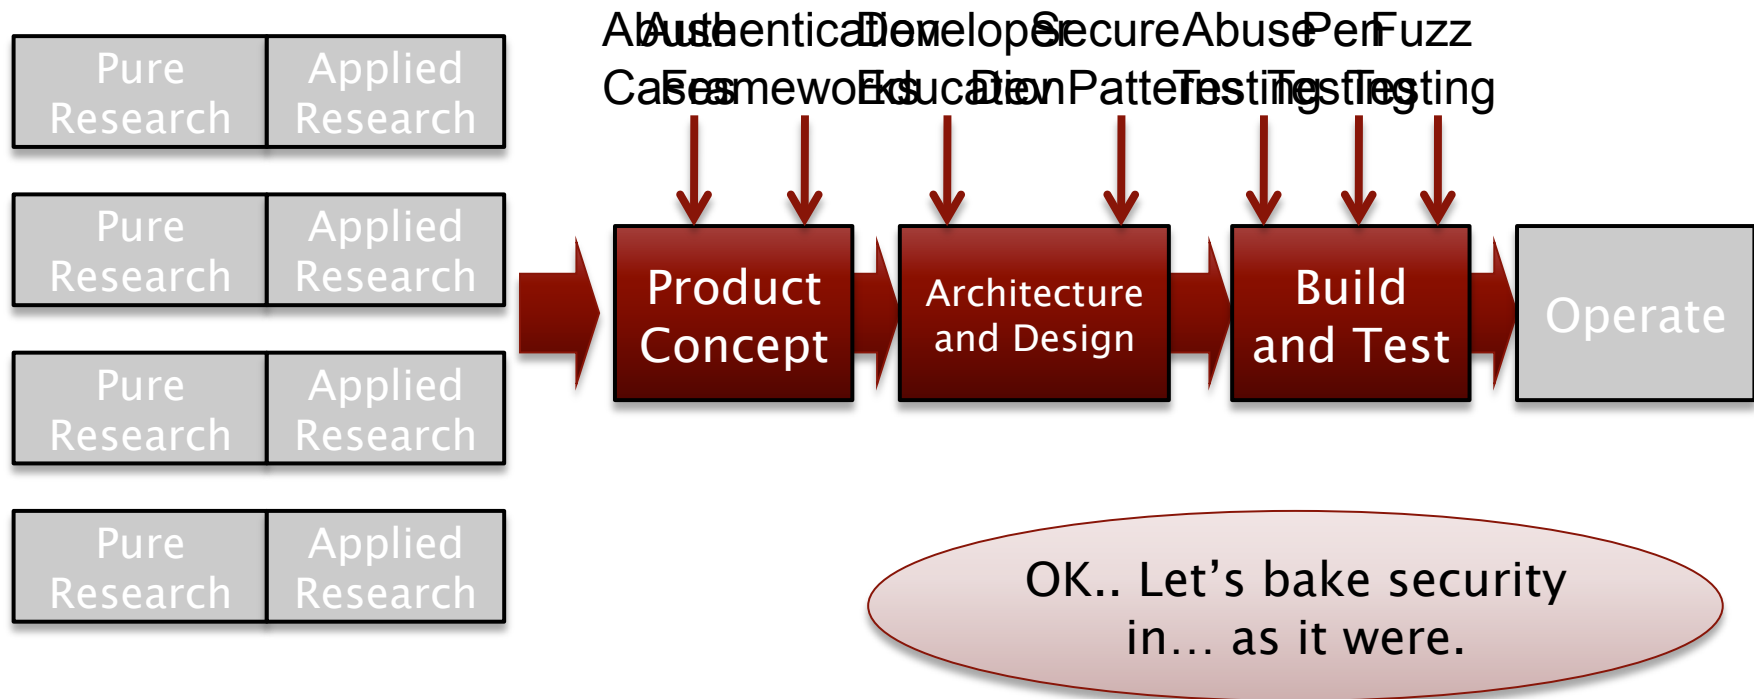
Pure Research | Applied Research

Pure Research | Applied Research

Pure Research | Applied Research

Pure Research | Applied Research

Abuse Cases
Authentication Frameworks
Developer Education
Secure Patterns
Abuse Testing
Pen Testing
Fuzz Testing

Product Concept

Architecture and Design

Build and Test

Operate

OK.. Let’s bake security in… as it were.